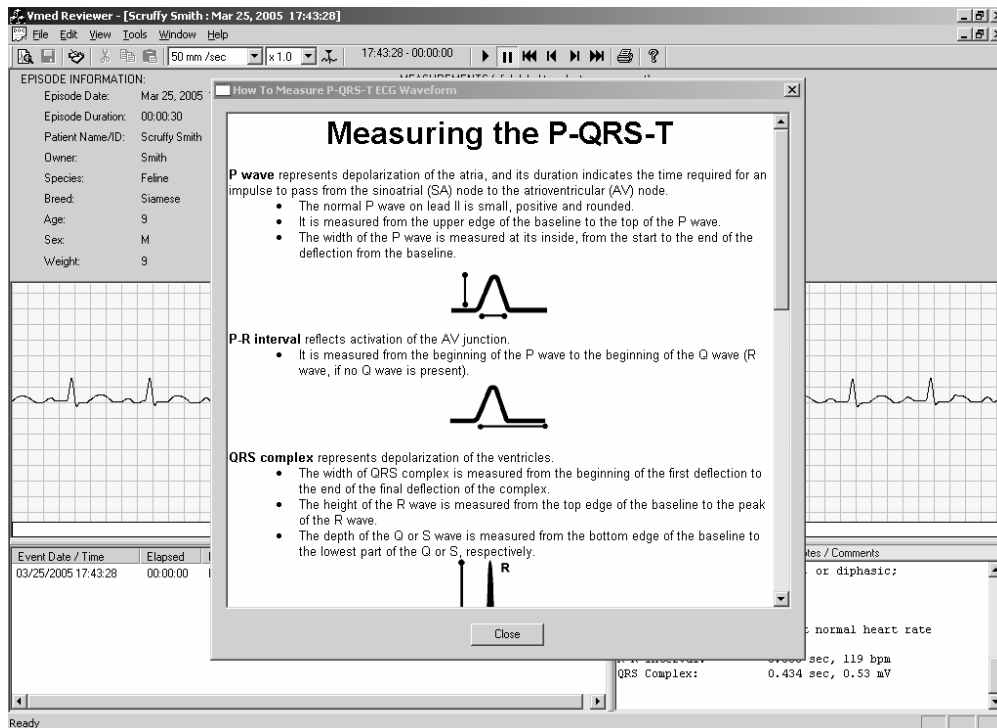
Vmed Reviewer - [Scruffy Smith : Mar 25, 2005 17:43:28]

File Edit View Tools Window Help

50 mm /sec x 1.0 17:43:28 - 00:00:00

EPISODE INFORMATION:

Episode Date: Mar 25, 2005

Episode Duration: 00:00:30

Patient Name/ID: Scruffy Smith

Owner: Smith

Species: Feline

Breed: Siamese

Age: 9

Sex: M

Weight: 9

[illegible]

How To Measure P-QRS-T ECG Waveform

Measuring the P-QRS-T

**P wave** represents depolarization of the atria, and its duration indicates the time required for an impulse to pass from the sinoatrial (SA) node to the atrioventricular (AV) node.

- The normal P wave on lead II is small, positive and rounded.
- It is measured from the upper edge of the baseline to the top of the P wave.
- The width of the P wave is measured at its inside, from the start to the end of the deflection from the baseline.

**P-R interval** reflects activation of the AV junction.

- It is measured from the beginning of the P wave to the beginning of the Q wave (R wave, if no Q wave is present).

**QRS complex** represents depolarization of the ventricles.

- The width of QRS complex is measured from the beginning of the first deflection to the end of the final deflection of the complex.
- The height of the R wave is measured from the top edge of the baseline to the peak of the R wave.
- The depth of the Q or S wave is measured from the bottom edge of the baseline to the lowest part of the Q or S, respectively.

R

Close

Event Date / Time | Elapsed
03/25/2005 17:43:28 | 00:00:00

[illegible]tes / Comments

or diphasic;

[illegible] normal heart rate

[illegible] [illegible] sec, 119 bpm

QRS Complex: 0.434 sec, 0.53 mV

Ready